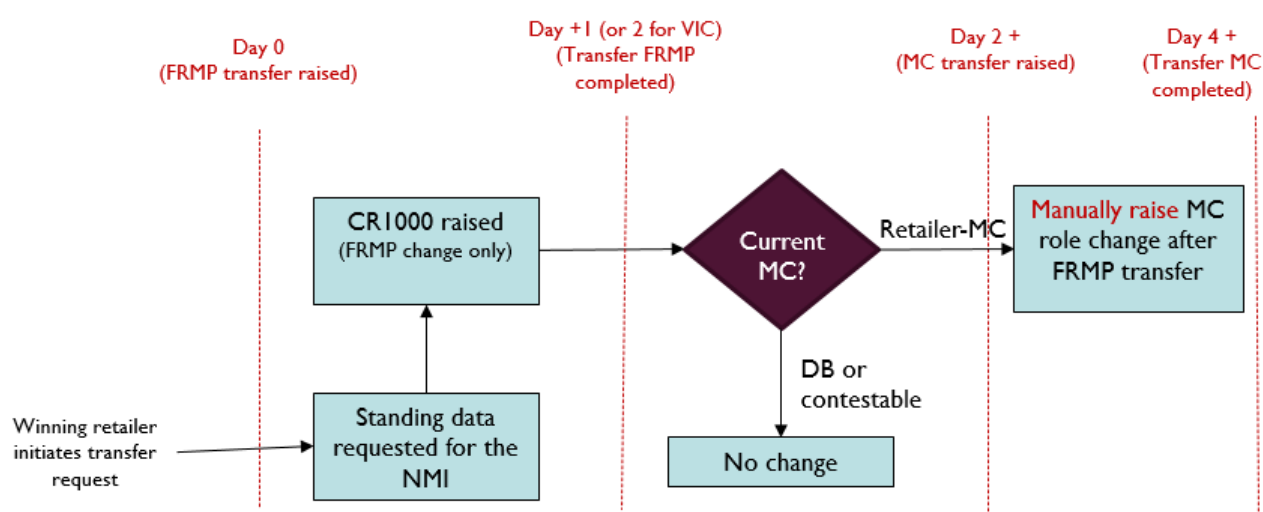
Day 0
(FRMP transfer raised)

Day +1 (or 2 for VIC)
(Transfer FRMP completed)

Day 2 +
(MC transfer raised)

Day 4 +
(Transfer MC completed)

CR1000 raised
(FRMP change only)

Current MC?

Retailer-MC

Manually raise MC role change after FRMP transfer

DB or contestable

Winning retailer initiates transfer request

Standing data requested for the NMI

No change